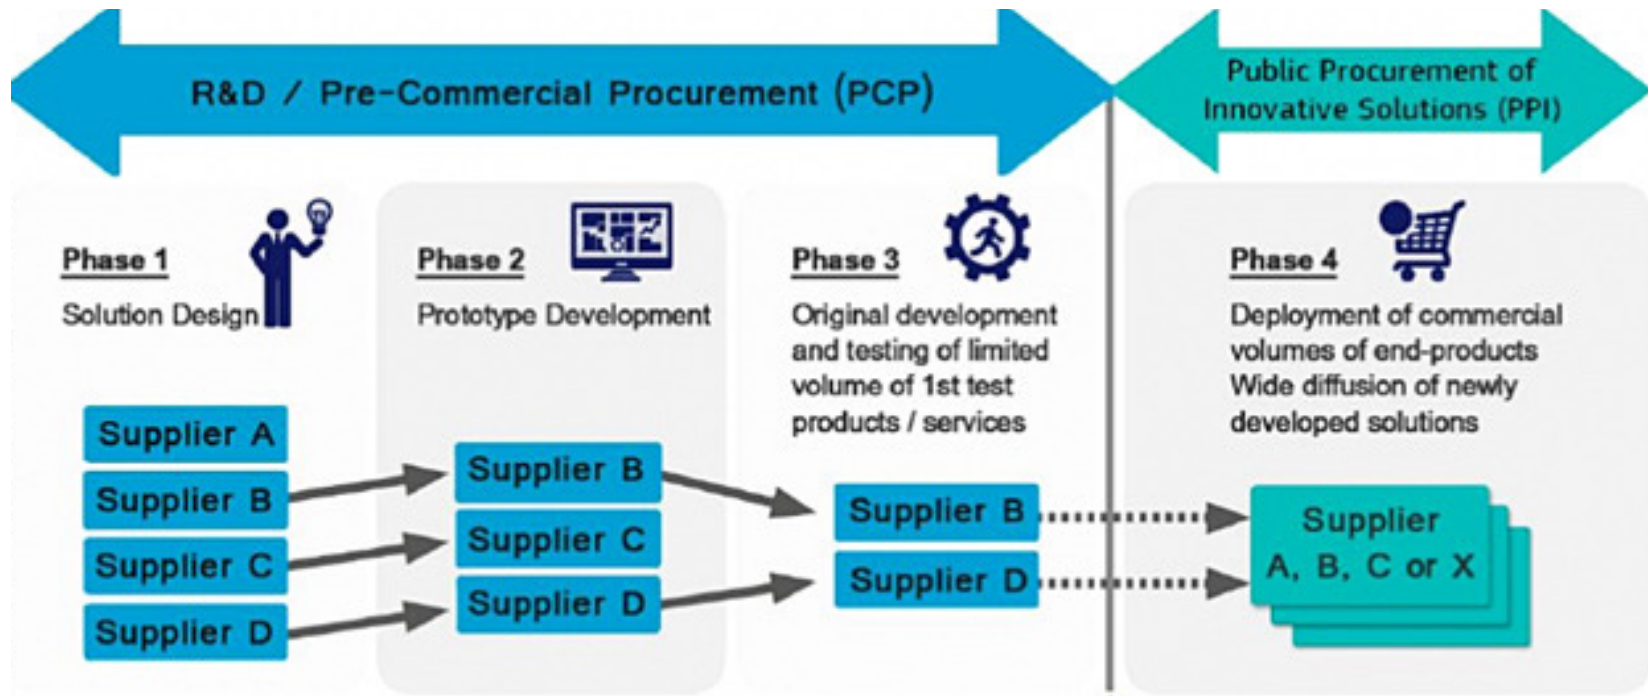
R&D / Pre-Commercial Procurement (PCP)

Public Procurement of Innovative Solutions (PPI)

Phase 1
Solution Design

Phase 2
Prototype Development

Phase 3
Original development and testing of limited volume of 1st test products / services

Phase 4
Deployment of commercial volumes of end-products Wide diffusion of newly developed solutions

Supplier A
Supplier B
Supplier C
Supplier D

Supplier B
Supplier C
Supplier D

Supplier B
Supplier D

Supplier A, B, C or X